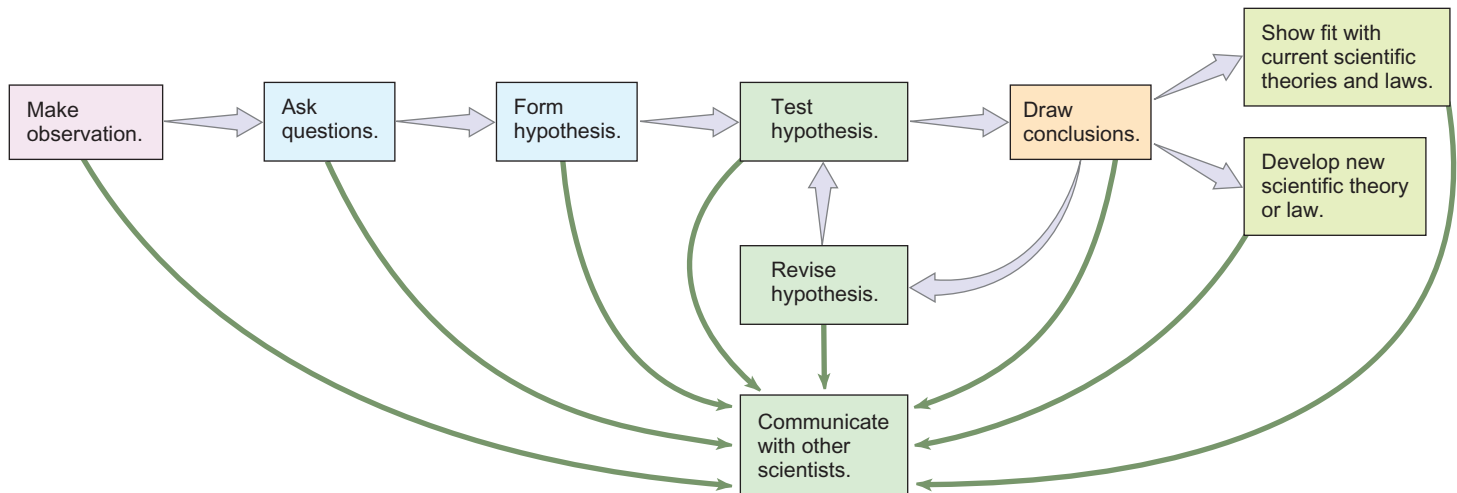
Make observation.

Ask questions.

Form hypothesis.

Test hypothesis.

Draw conclusions.

Show fit with current scientific theories and laws.

Develop new scientific theory or law.

Revise hypothesis.

Communicate with other scientists.